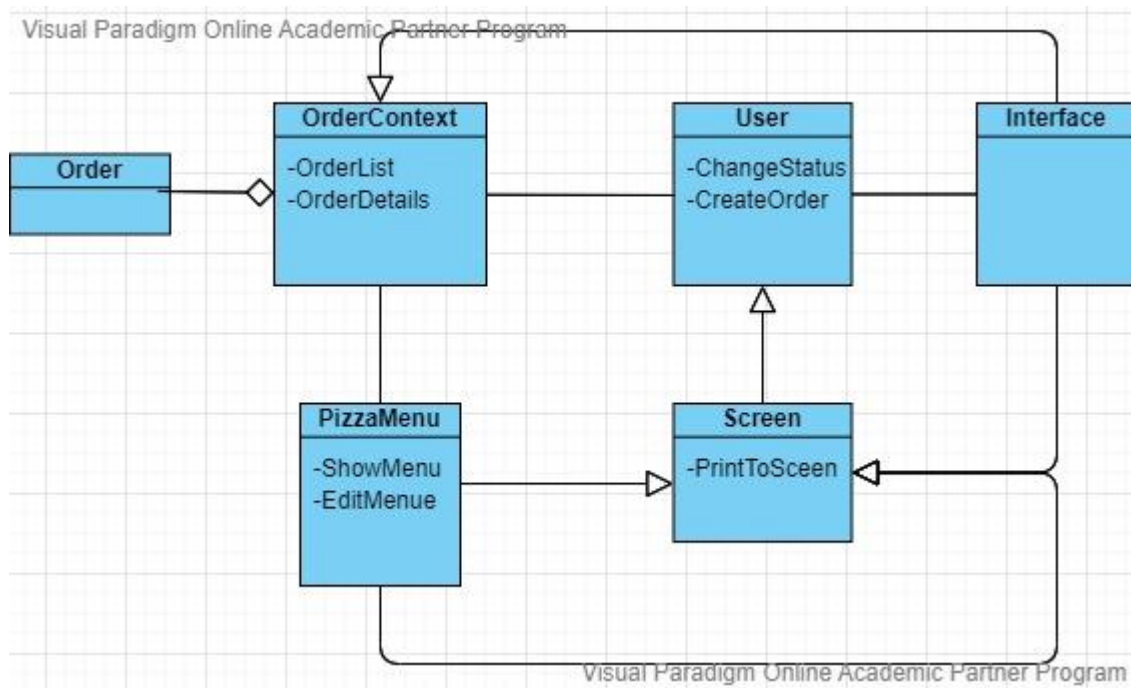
Visual Paradigm Online Academic Partner Program

OrderContext
-OrderList
-OrderDetails

User
-ChangeStatus
-CreateOrder

Interface

Order

PizzaMenu
-ShowMenu
-EditMenue

Screen
-PrintToSceen

Visual Paradigm Online Academic Partner Program